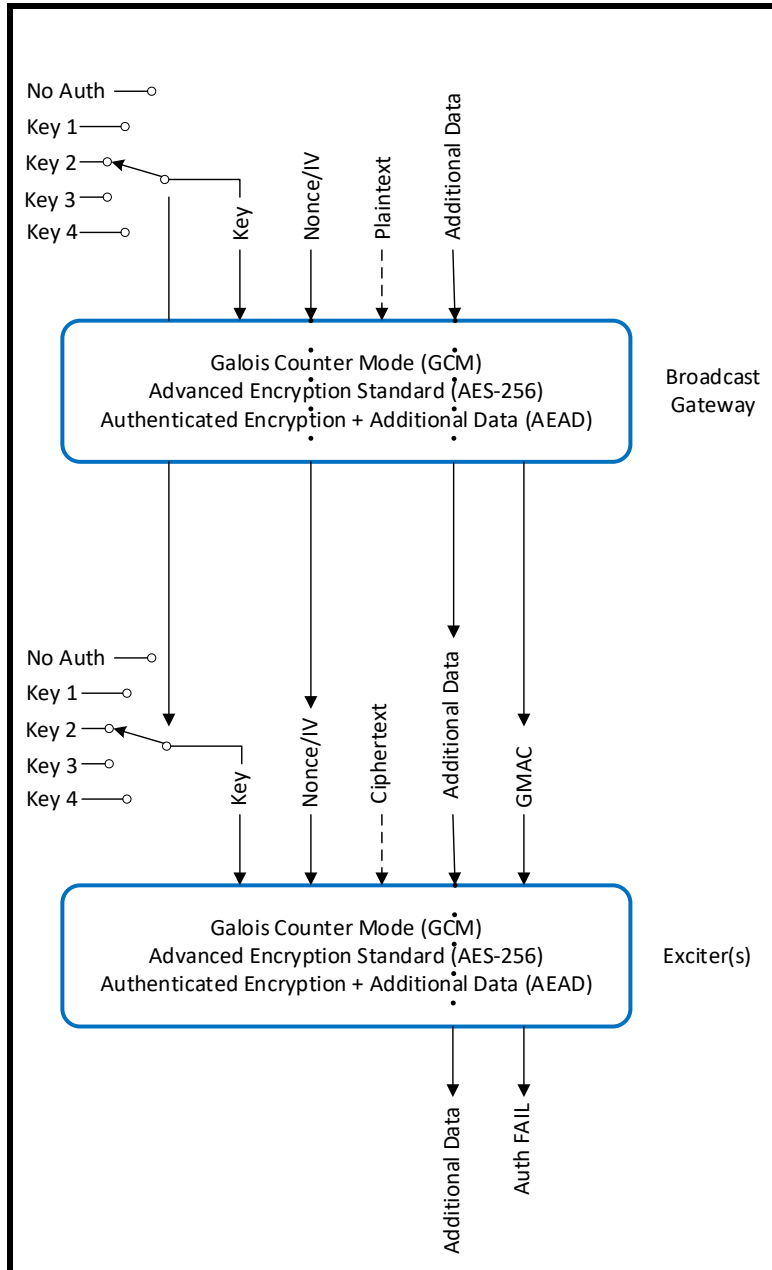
No Auth
Key 1
Key 2
Key 3
Key 4

Key
Nonce/IV
Plaintext
Additional Data

Galois Counter Mode (GCM)
Advanced Encryption Standard (AES-256)
Authenticated Encryption + Additional Data (AEAD)

Broadcast Gateway

No Auth
Key 1
Key 2
Key 3
Key 4

Key
Nonce/IV
Ciphertext
Additional Data
GMAC

Galois Counter Mode (GCM)
Advanced Encryption Standard (AES-256)
Authenticated Encryption + Additional Data (AEAD)

Exciter(s)

Additional Data
Auth FAIL